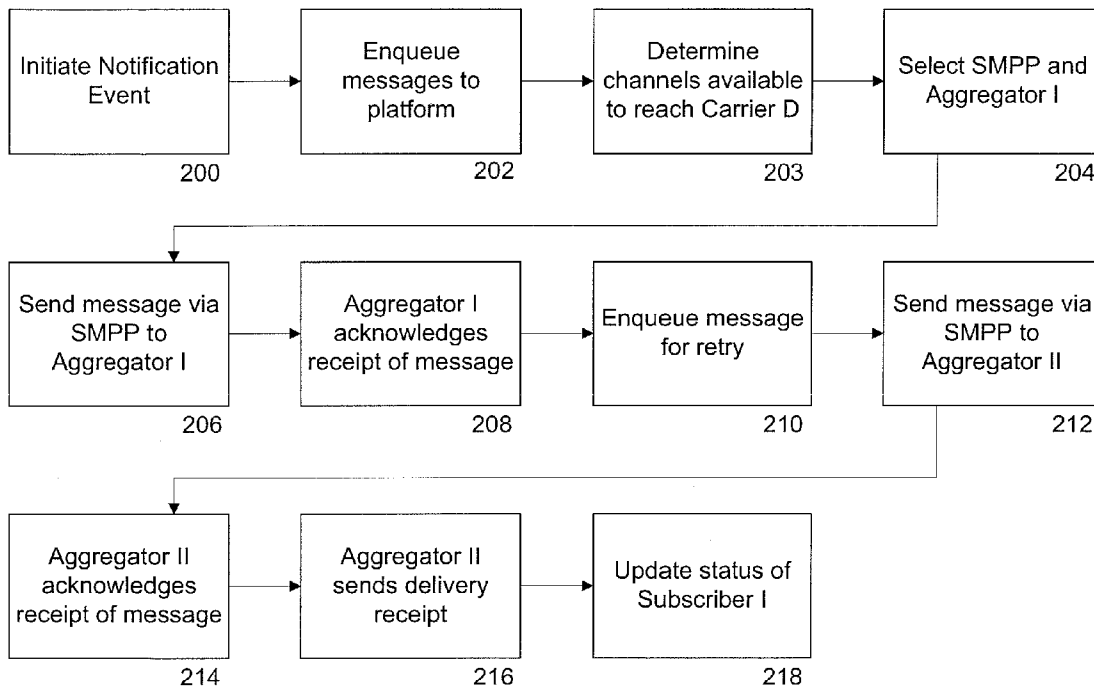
Initiate Notification Event

200

Enqueue messages to platform

202

Determine channels available to reach Carrier D

203

Select SMPP and Aggregator I

204

Send message via SMPP to Aggregator I

206

Aggregator I acknowledges receipt of message

208

Enqueue message for retry

210

Send message via SMPP to Aggregator II

212

Aggregator II acknowledges receipt of message

214

Aggregator II sends delivery receipt

216

Update status of Subscriber I

218